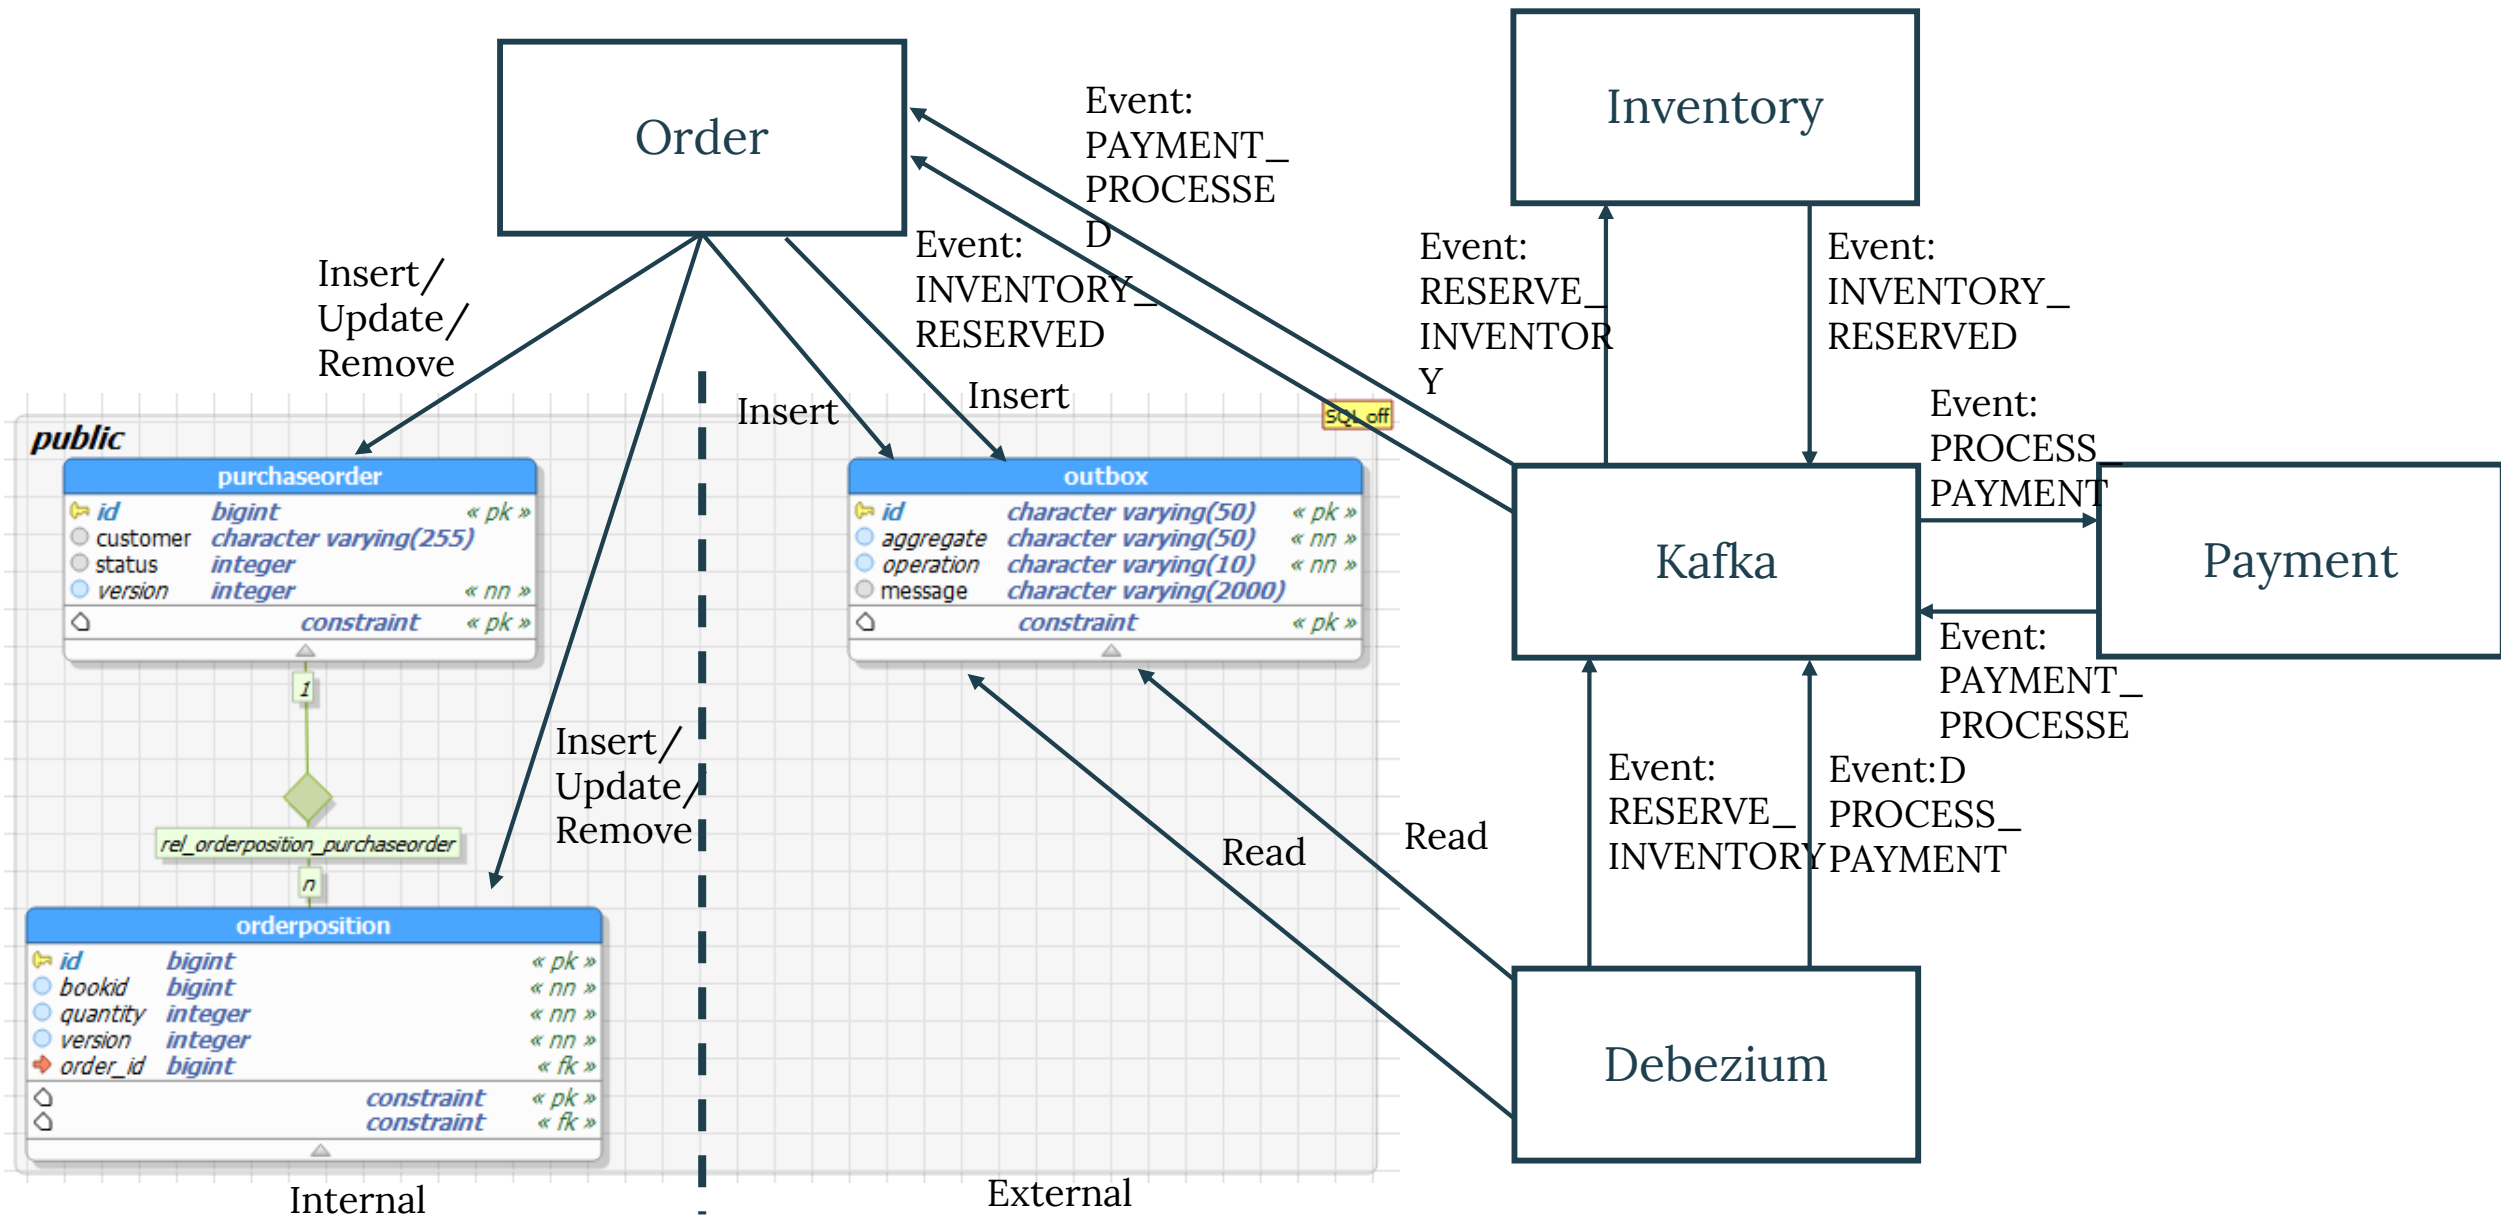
Order

Event: PAYMENT_ PROCESSE D

Inventory

Event: INVENTORY_ RESERVED

Event: RESERVE_ INVENTOR Y

Event: INVENTORY_ RESERVED

Insert/ Update/ Remove

Insert

Insert

SQL off

Event: PROCESS_ PAYMENT

public

purchaseorder

| | | | |
|---|---|---|---|
| id | bigint | « pk » |
| customer | character varying(255) | |
| status | integer | |
| version | integer | « nn » |
| | constraint | « pk » |

outbox

| | | | |
|---|---|---|---|
| id | character varying(50) | « pk » |
| aggregate | character varying(50) | « nn » |
| operation | character varying(10) | « nn » |
| message | character varying(2000) | |
| | constraint | « pk » |

Kafka

Payment

Event: PAYMENT_ PROCESSE D

1

Insert/ Update/ Remove

Event: RESERVE_ INVENTORY

Event: PROCESS_ PAYMENT

rel_orderposition_purchaseorder

n

Read

Read

orderposition

| | | | |
|---|---|---|---|
| id | bigint | « pk » |
| bookid | bigint | « nn » |
| quantity | integer | « nn » |
| version | integer | « nn » |
| order_id | bigint | « fk » |
| | constraint | « pk » |
| | constraint | « fk » |

Debezium

Internal

External